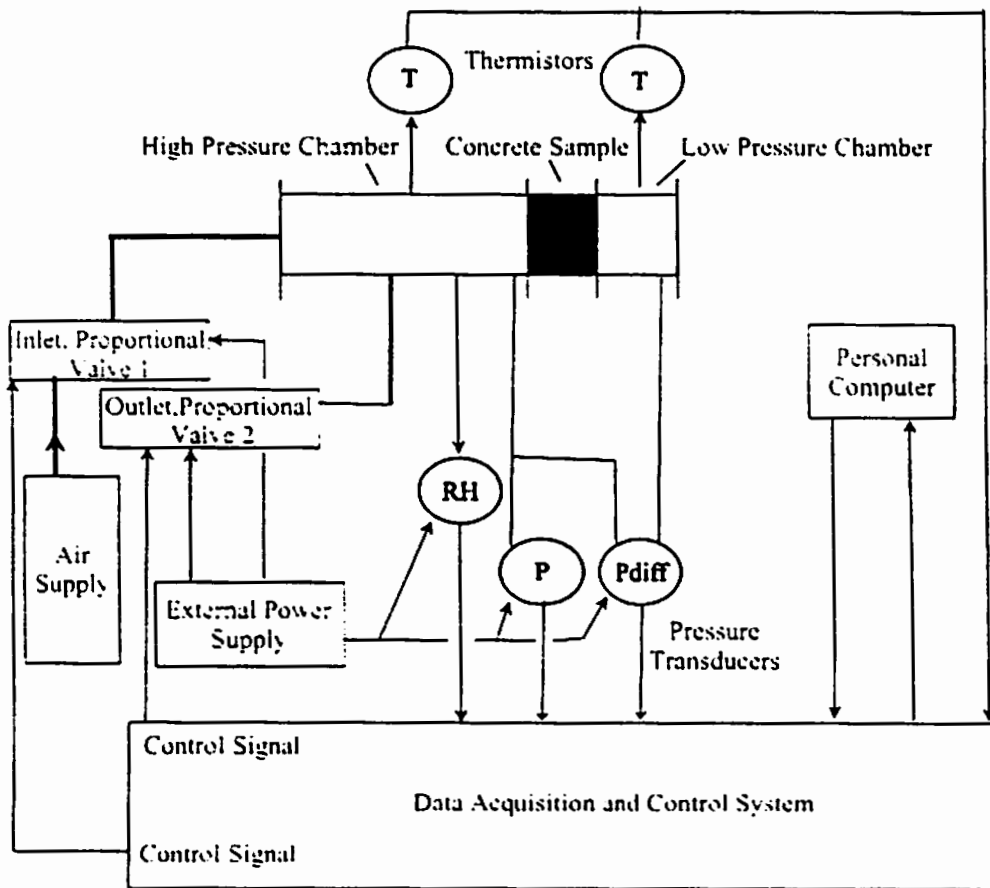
T

Thermistors

T

High Pressure Chamber

Concrete Sample

Low Pressure Chamber

Inlet. Proportional Vaive 1

Outlet.Proportional Vaive 2

Personal Computer

RH

P

Pdiff

Air Supply

External Power Supply

Pressure Transducers

Control Signal

Data Acquisition and Control System

Control Signal